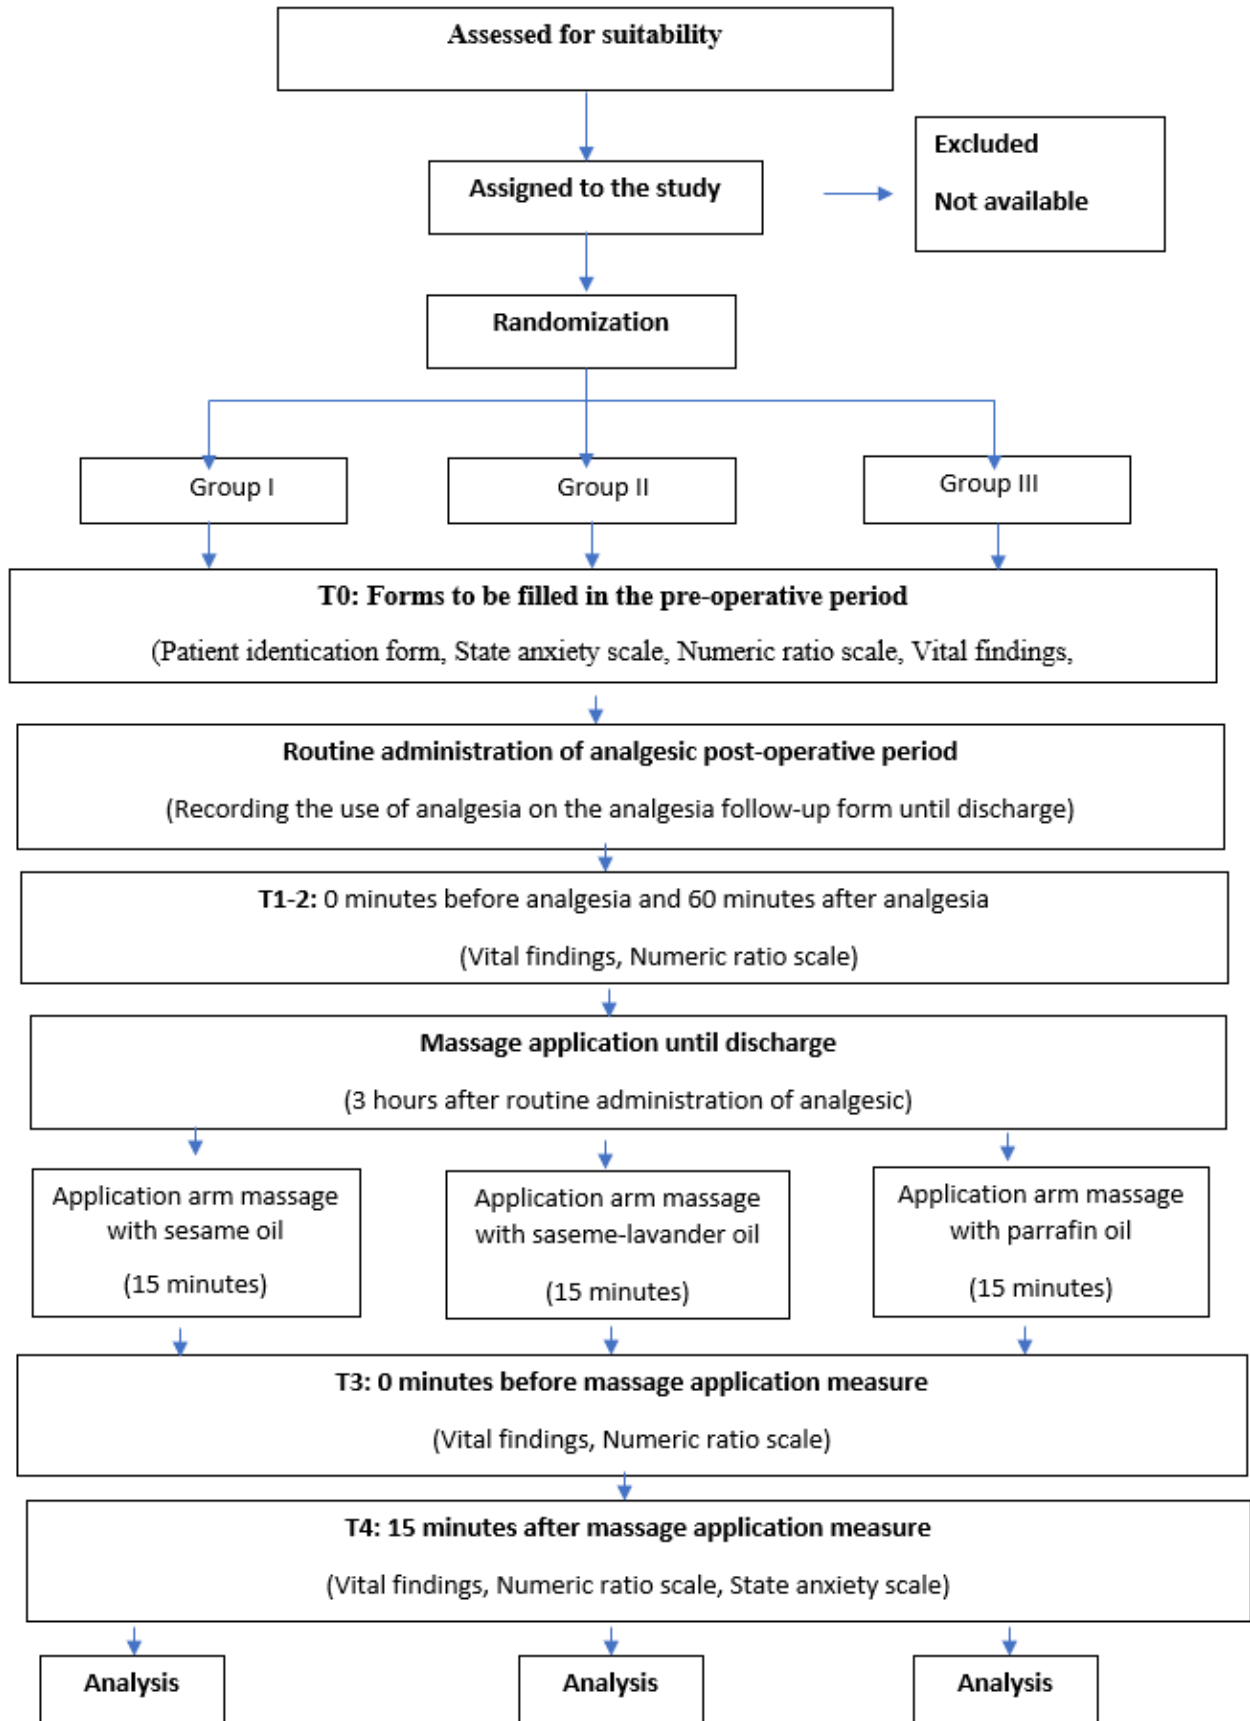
Assessed for suitability

Assigned to the study

Excluded

Not available

Randomization

Group I

Group II

Group III

T0: Forms to be filled in the pre-operative period

(Patient identication form, State anxiety scale, Numeric ratio scale, Vital findings,

Routine administration of analgesic post-operative period

(Recording the use of analgesia on the analgesia follow-up form until discharge)

T1-2: 0 minutes before analgesia and 60 minutes after analgesia

(Vital findings, Numeric ratio scale)

Massage application until discharge

(3 hours after routine administration of analgesic)

Application arm massage with sesame oil

(15 minutes)

Application arm massage with saseme-lavander oil

(15 minutes)

Application arm massage with parrafin oil

(15 minutes)

T3: 0 minutes before massage application measure

(Vital findings, Numeric ratio scale)

T4: 15 minutes after massage application measure

(Vital findings, Numeric ratio scale, State anxiety scale)

Analysis

Analysis

Analysis